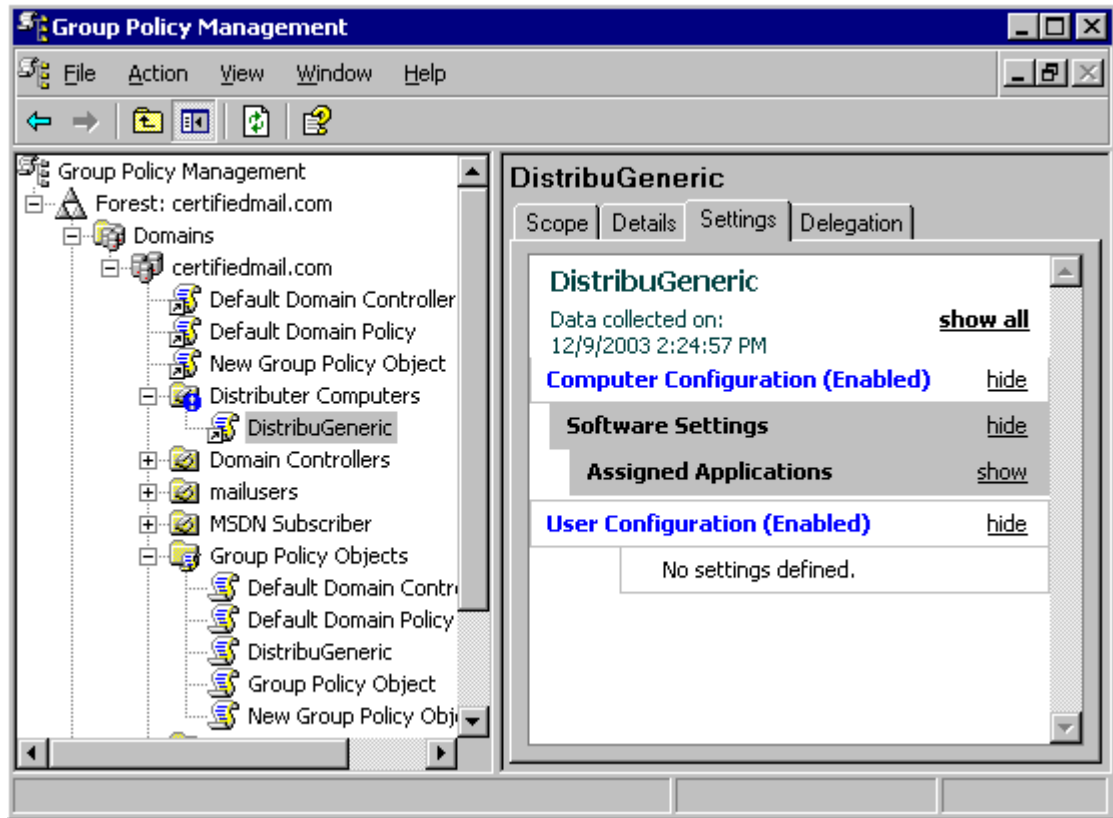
Group Policy Management

File Action View Window Help

Group Policy Management
Forest: certifiedmail.com
Domains
certifiedmail.com
Default Domain Controller
Default Domain Policy
New Group Policy Object
Distributer Computers
DistribuGeneric
Domain Controllers
mailusers
MSDN Subscriber
Group Policy Objects
Default Domain Contr
Default Domain Policy
DistribuGeneric
Group Policy Object
New Group Policy Obj

DistribuGeneric

Scope | Details | Settings | Delegation

DistribuGeneric
Data collected on: 12/9/2003 2:24:57 PM
show all

Computer Configuration (Enabled) hide
Software Settings hide
Assigned Applications show
User Configuration (Enabled) hide
No settings defined.